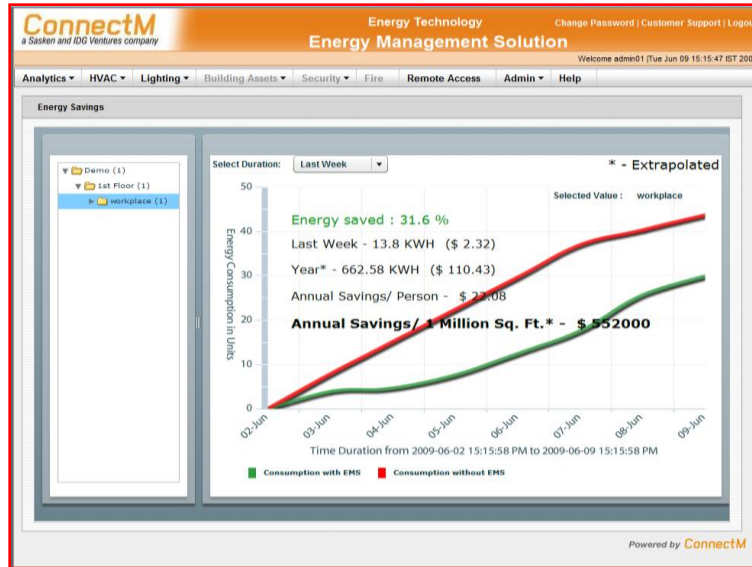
ConnectM
a Sasken and IDG Ventures company

Energy Technology
Energy Management Solution

Change Password | Customer Support | Logou

Welcome admin01 |Tue Jun 09 15:15:47 IST 200

Analytics ▾ HVAC ▾ Lighting ▾ Building Assets ▾ Security ▾ Fire Remote Access Admin ▾ Help

Energy Savings

Demo (1)
1st Floor (1)
workplace (1)

Select Duration: Last Week

* - Extrapolated

Selected Value : workplace

Energy saved : 31.6 %

Last Week - 13.8 KWH ($ 2.32)

Year* - 662.58 KWH ($ 110.43)

Annual Savings/ Person - $ 22.08

Annual Savings/ 1 Million Sq. Ft.* - $ 552000

Energy Consumption in Units

50
40
30
20
10
0

02-Jun 03-Jun 04-Jun 05-Jun 06-Jun 07-Jun 08-Jun 09-Jun

Time Duration from 2009-06-02 15:15:58 PM to 2009-06-09 15:15:58 PM

Consumption with EMS Consumption without EMS

Powered by ConnectM